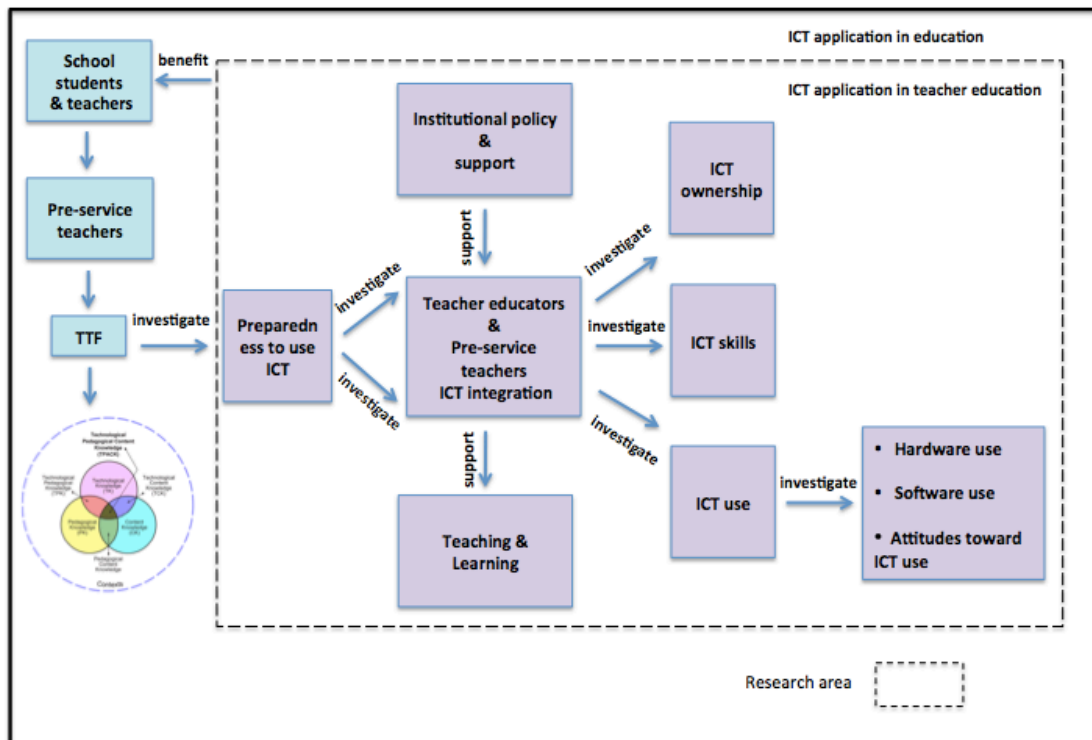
ICT application in education

ICT application in teacher education

School students & teachers

benefit

Pre-service teachers

TTF

investigate

Technological Pedagogical Content Knowledge (TPACK)

Technological Pedagogical Knowledge (TPK)

Technological Knowledge (TK)

Technological Content Knowledge (TCK)

Pedagogical Knowledge (PK)

Content Knowledge (CK)

Pedagogical Content Knowledge

Contexts

Preparedness to use ICT

investigate

investigate

Institutional policy & support

support

Teacher educators & Pre-service teachers ICT integration

support

Teaching & Learning

investigate

investigate

investigate

ICT ownership

ICT skills

ICT use

investigate

• Hardware use

• Software use

• Attitudes toward ICT use

Research area